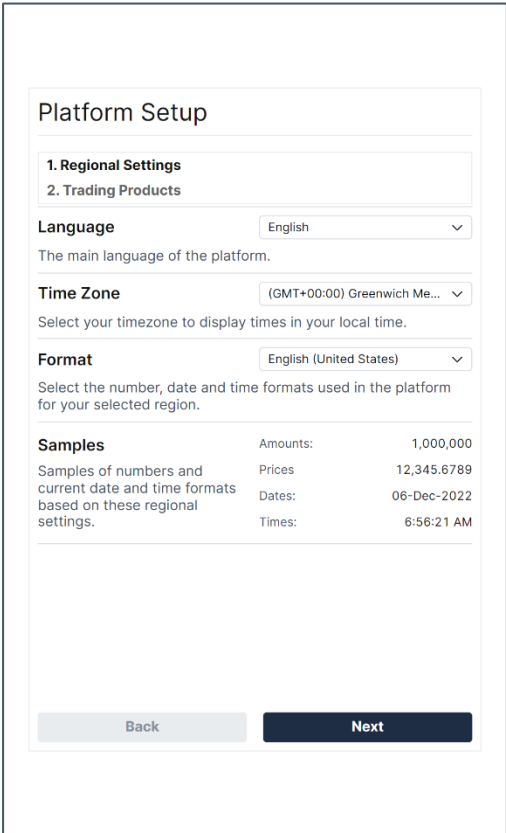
Platform Setup

1. Regional Settings
2. Trading Products

Language
English

The main language of the platform.

Time Zone
(GMT+00:00) Greenwich Me...

Select your timezone to display times in your local time.

Format
English (United States)

Select the number, date and time formats used in the platform for your selected region.

Samples

Samples of numbers and current date and time formats based on these regional settings.

| | |
|---|---|
| Amounts: | 1,000,000 |
| Prices | 12,345.6789 |
| Dates: | 06-Dec-2022 |
| Times: | 6:56:21 AM |

Back
Next